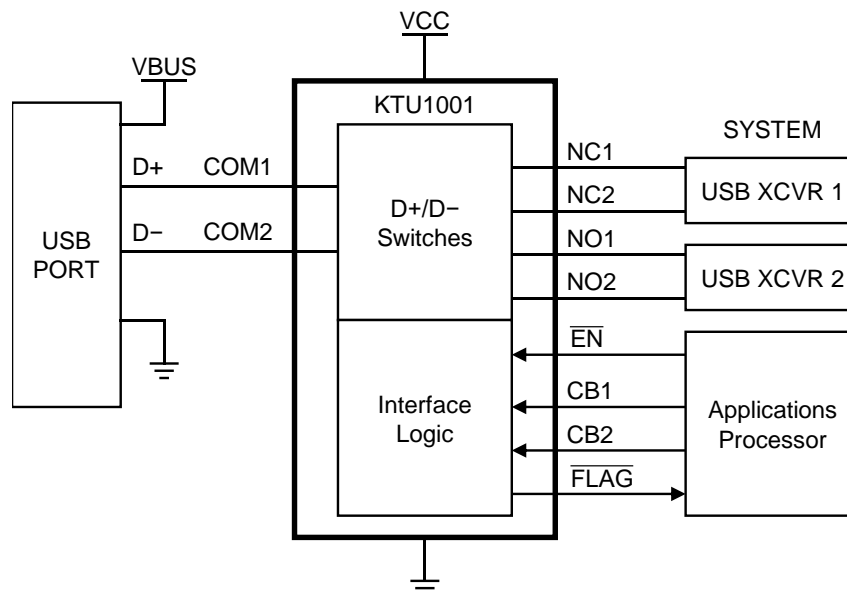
VCC

VBUS

KTU1001

SYSTEM

D+ COM1

NC1

NC2

USB XCVR 1

D+/D−
Switches

USB PORT

D− COM2

NO1

NO2

USB XCVR 2

$\overline{EN}$

Interface Logic

CB1

CB2

Applications Processor

$\overline{FLAG}$